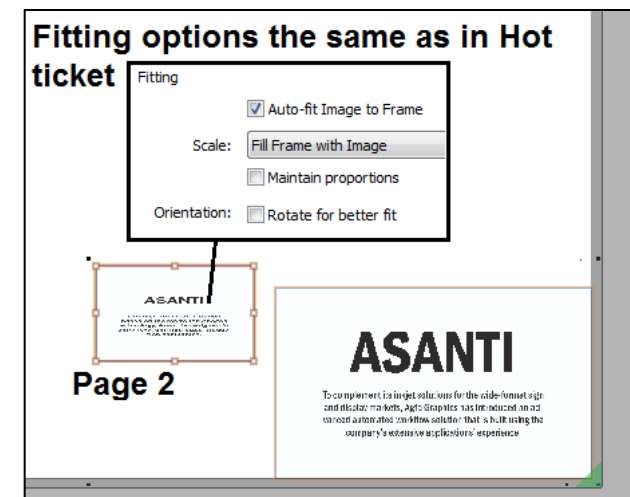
Fitting options the same as in Hot ticket

Fitting

Auto-fit Image to Frame

Scale: Fill Frame with Image

Maintain proportions

Orientation: Rotate for better fit

ASANTI

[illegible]

Page 2

ASANTI

To complement its inkjet solutions for the wide-format sign and display markets, Agfa Graphics has introduced an advanced automated workflow solution that is built using the company's extensive applications' experience